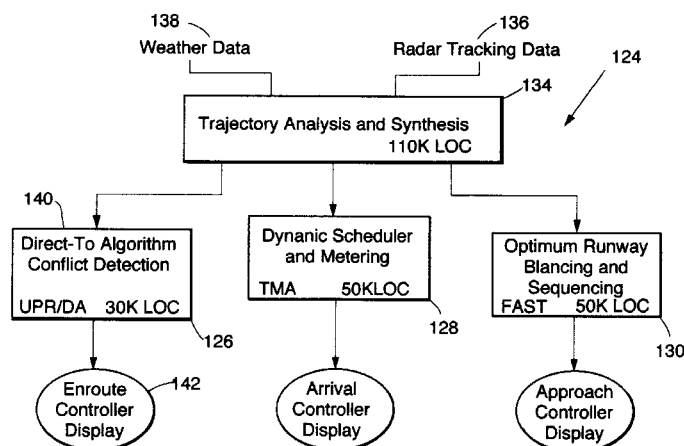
138
Weather Data

136
Radar Tracking Data

124

134

Trajectory Analysis and Synthesis
110K LOC

140

Direct-To Algorithm
Conflict Detection
UPR/DA 30K LOC

126

Dynanic Scheduler
and Metering
TMA 50KLOC

128

Optimum Runway
Blancing and
Sequencing
FAST 50K LOC

130

Enroute
Controller
Display

142

Arrival
Controller
Display

Approach
Controller
Display